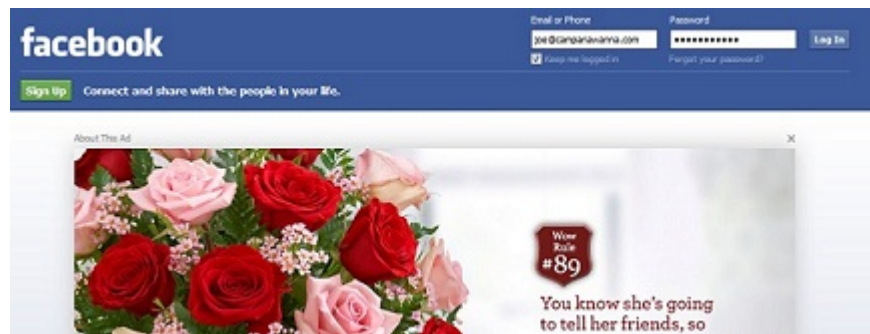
facebook

Email or Phone
joe@campanavanna.com
Keep me logged in

Password
••••••••••••
Forgot your password?

Log In

Sign Up Connect and share with the people in your life.

About This Ad
×

Wow Rule #89

You know she's going to tell her friends, so